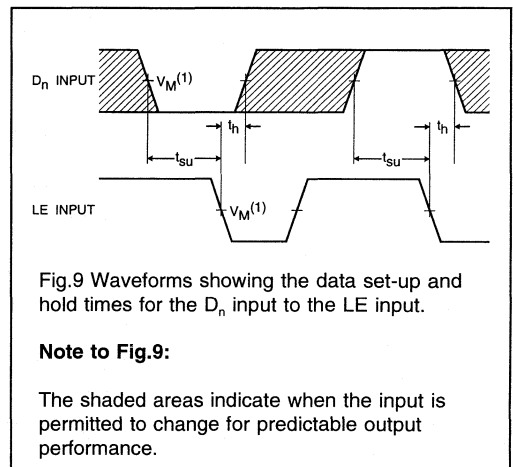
$D_n$ INPUT

$V_M^{(1)}$

$t_h$

$t_h$

$t_{su}$

$t_{su}$

LE INPUT

$V_M^{(1)}$

Fig.9 Waveforms showing the data set-up and hold times for the $D_n$ input to the LE input.

**Note to Fig.9:**

The shaded areas indicate when the input is permitted to change for predictable output performance.